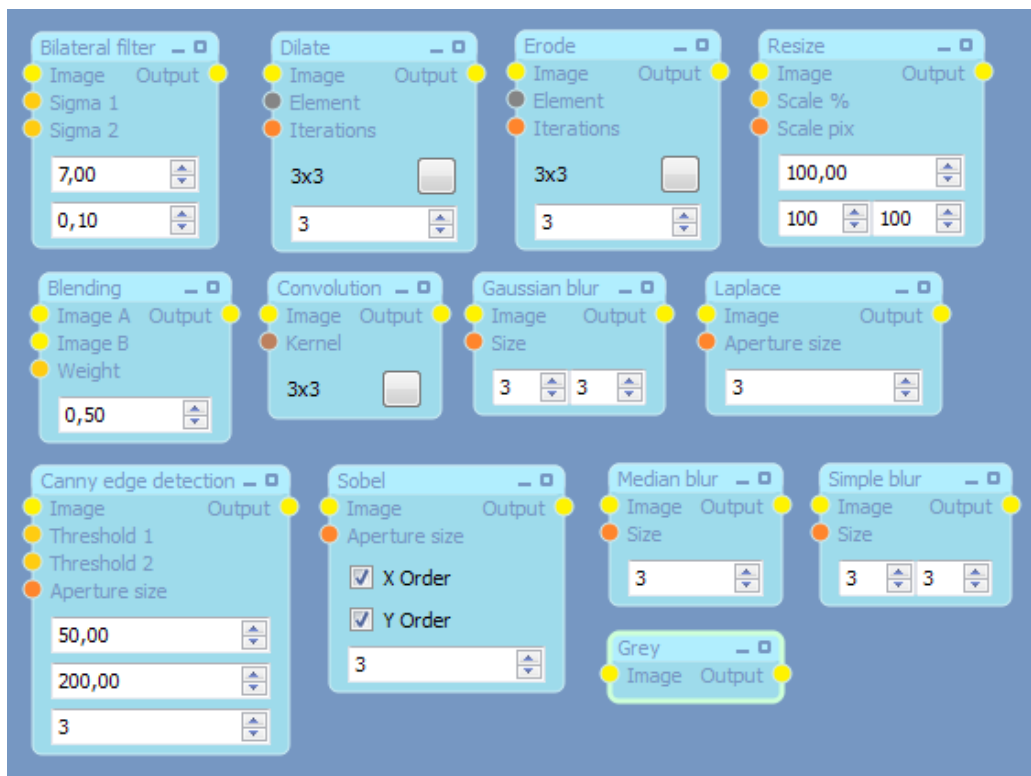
Bilateral filter
Image Output
Sigma 1
Sigma 2
7,00
0,10

Dilate
Image Output
Element
Iterations
3x3
3

Erode
Image Output
Element
Iterations
3x3
3

Resize
Image Output
Scale %
Scale pix
100,00
100 100

Blending
Image A Output
Image B
Weight
0,50

Convolution
Image Output
Kernel
3x3

Gaussian blur
Image Output
Size
3 3

Laplace
Image Output
Aperture size
3

Canny edge detection
Image Output
Threshold 1
Threshold 2
Aperture size
50,00
200,00
3

Sobel
Image Output
Aperture size
X Order
Y Order
3

Median blur
Image Output
Size
3

Simple blur
Image Output
Size
3 3

Grey
Image Output